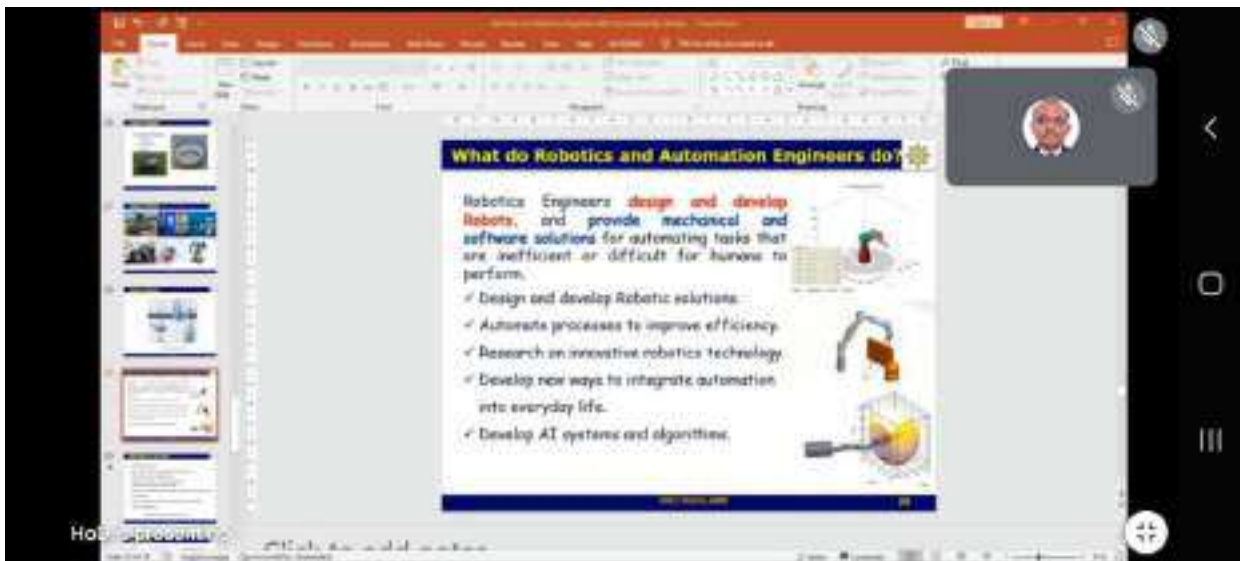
What do Robotics and Automation Engineers do?

Robotics Engineers design and develop Robots, and provide mechanical and software solutions for automating tasks that are inefficent or difficult for humans to perform.

✓ Design and develop Robotic solutions.
✓ Automate processes to improve efficiency.
✓ Research on innovative robotics technology.
✓ Develop new ways to integrate automation into everyday life.
✓ Develop AI systems and algorithms.

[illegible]

Click to add notes